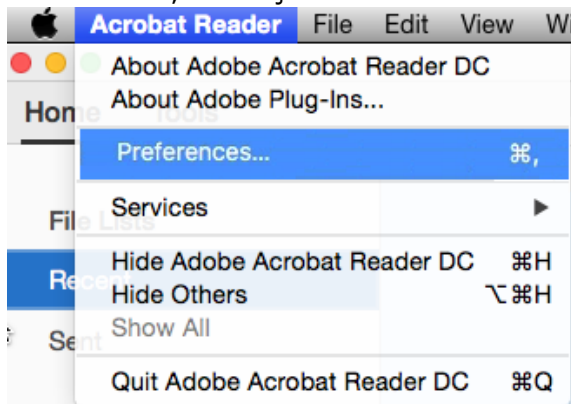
Acrobat Reader File Edit View W

About Adobe Acrobat Reader DC
About Adobe Plug-Ins...

Preferences... ⌘,

Services ▶

Hide Adobe Acrobat Reader DC ⌘H
Hide Others ⌥⌘H
Show All

Quit Adobe Acrobat Reader DC ⌘Q

Home Tools

File Lists

Rece

Sent